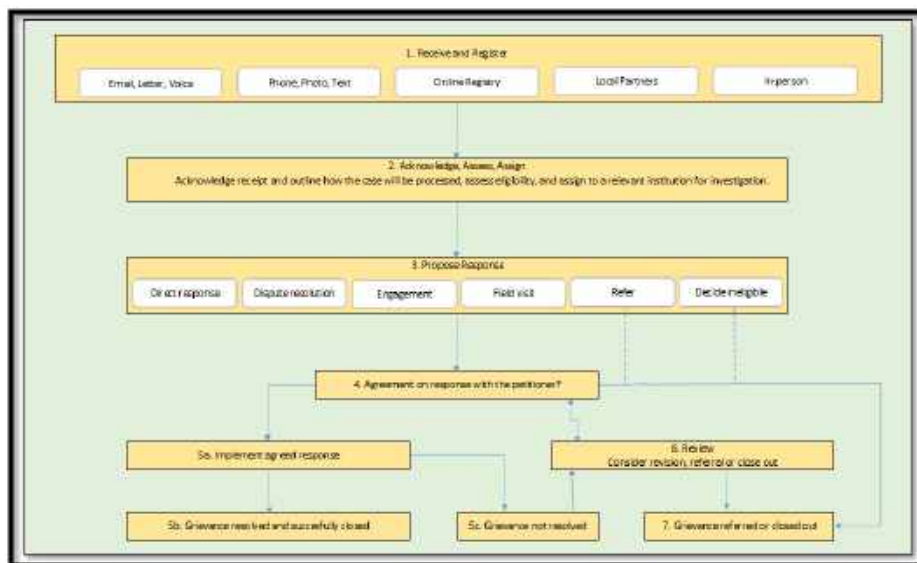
1. Receive and Register

Email, Letter, Voice

Phone, Photo, Text

Online Registry

Local Partners

In person

2. Acknowledge, Assess, Assign
Acknowledge receipt and outline how the case will be processed, assess eligibility, and assign to a relevant institution for investigation.

3. Propose Response

Direct response

Dispute resolution

Engagement

Field visit

Refer

Decide ineligible

4. Agreement on response with the petitioner?

5a. Implement agreed response

6. Review
Consider revision, referral or close out

5b. Grievance resolved and succesfully closed

5c. Grievance not resolved

7. Grievance referred or closed out